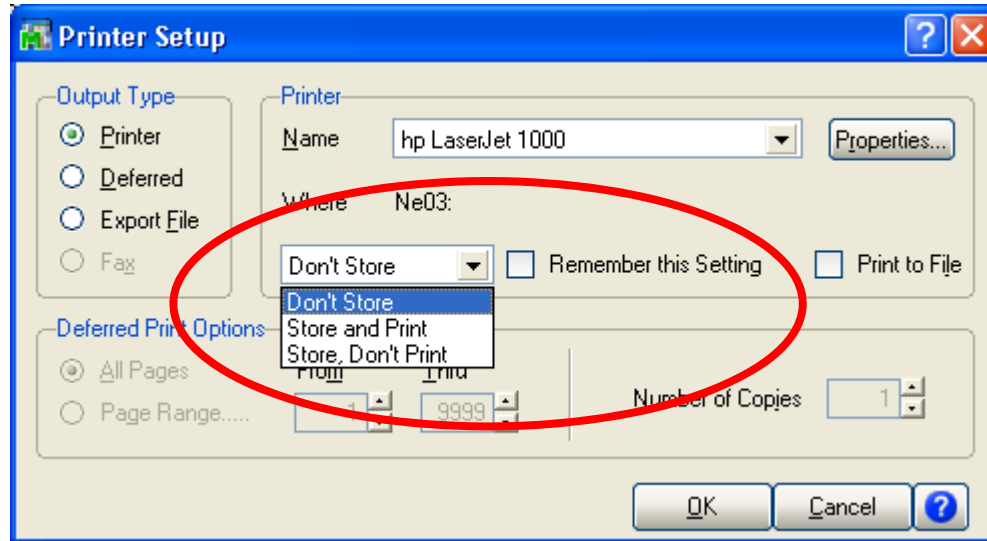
Printer Setup

Output Type
Printer
Deferred
Export File
Fax

Printer
Name hp LaserJet 1000
Properties...
Where Ne03:
Don't Store
Remember this Setting
Print to File
Don't Store
Store and Print
Store, Don't Print

Deferred Print Options
All Pages
Page Range.....
From 1
Thru 9999
Number of Copies 1

OK
Cancel